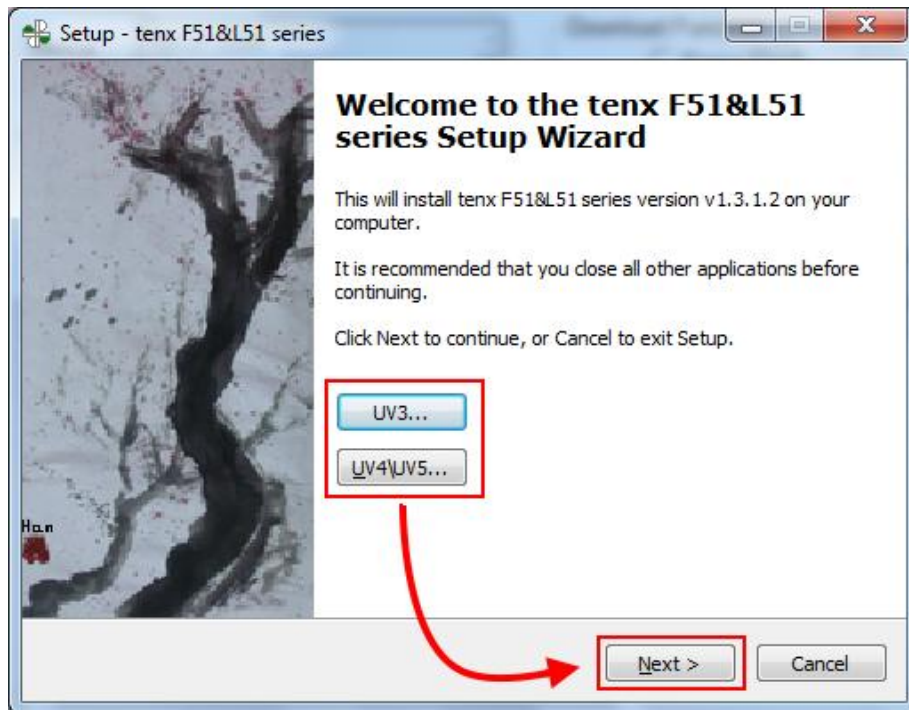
Setup - tenx F51&L51 series

Welcome to the tenx F51&L51 series Setup Wizard

This will install tenx F51&L51 series version v1.3.1.2 on your computer.

It is recommended that you close all other applications before continuing.

Click Next to continue, or Cancel to exit Setup.

UV3...

UV4\UV5...

Han

Next >

Cancel